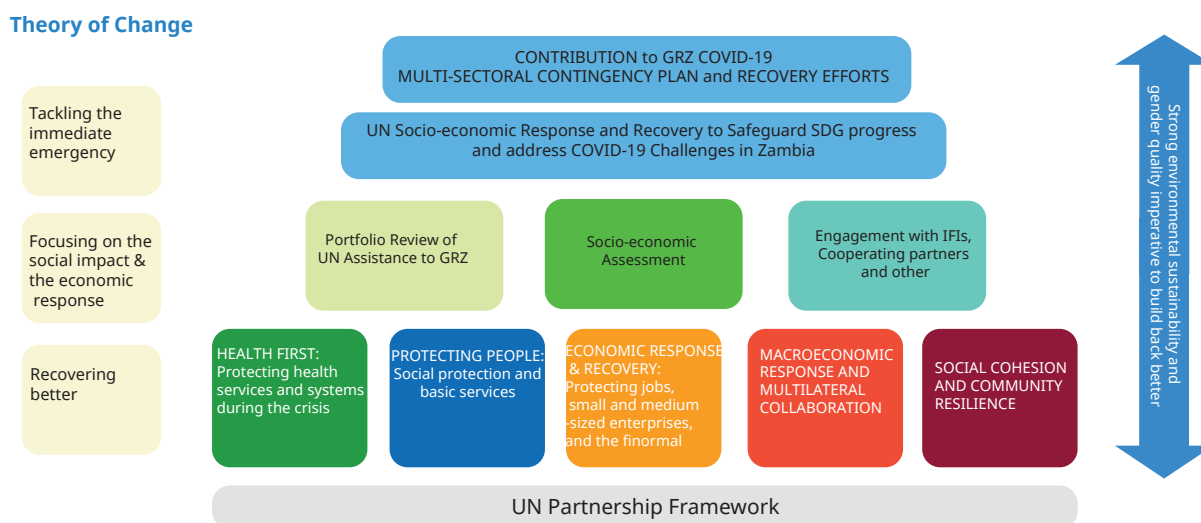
Theory of Change

Tackling the immediate emergency

Focusing on the social impact & the economic response

Recovering better

CONTRIBUTION to GRZ COVID-19 MULTI-SECTORAL CONTINGENCY PLAN and RECOVERY EFFORTS

UN Socio-economic Response and Recovery to Safeguard SDG progress and address COVID-19 Challenges in Zambia

Portfolio Review of UN Assistance to GRZ

Socio-economic Assessment

Engagement with IFIs, Cooperating partners and other

HEALTH FIRST: Protecting health services and systems during the crisis

PROTECTING PEOPLE: Social protection and basic services

ECONOMIC RESPONSE & RECOVERY: Protecting jobs, small and medium -sized enterprises, and the finormal

MACROECONOMIC RESPONSE AND MULTILATERAL COLLABORATION

SOCIAL COHESION AND COMMUNITY RESILIENCE

UN Partnership Framework

Strong environmental sustainability and gender quality imperative to build back better